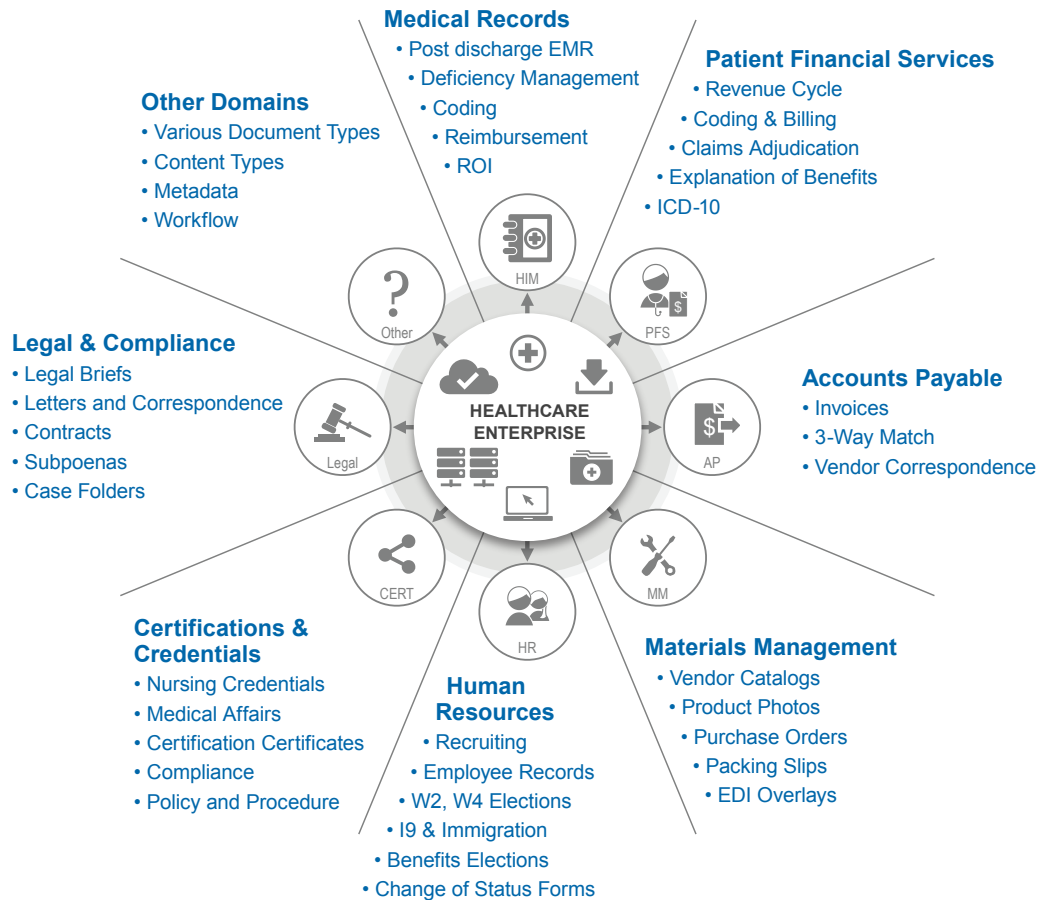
Medical Records
• Post discharge EMR
• Deficiency Management
• Coding
• Reimbursement
• ROI

Patient Financial Services
• Revenue Cycle
• Coding & Billing
• Claims Adjudication
• Explanation of Benefits
• ICD-10

Other Domains
• Various Document Types
• Content Types
• Metadata
• Workflow

Legal & Compliance
• Legal Briefs
• Letters and Correspondence
• Contracts
• Subpoenas
• Case Folders

Accounts Payable
• Invoices
• 3-Way Match
• Vendor Correspondence

HIM

Other

PFS

HEALTHCARE ENTERPRISE

Legal

AP

CERT

HR

MM

Certifications & Credentials
• Nursing Credentials
• Medical Affairs
• Certification Certificates
• Compliance
• Policy and Procedure

Human Resources
• Recruiting
• Employee Records
• W2, W4 Elections
• I9 & Immigration
• Benefits Elections
• Change of Status Forms

Materials Management
• Vendor Catalogs
• Product Photos
• Purchase Orders
• Packing Slips
• EDI Overlays